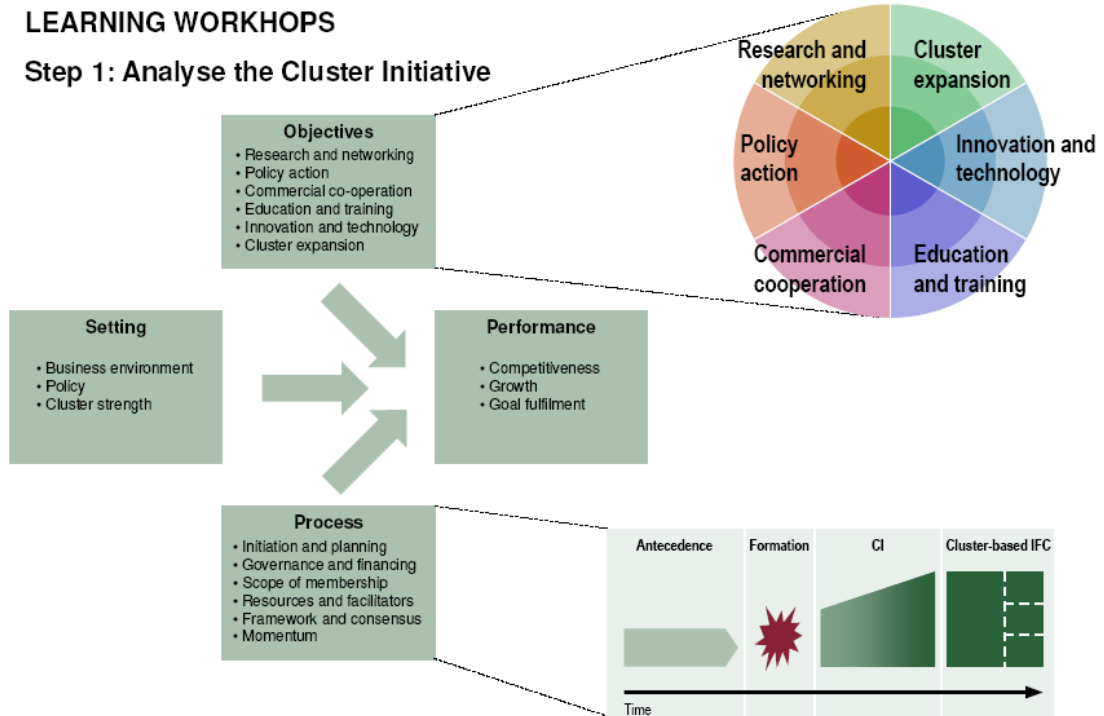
LEARNING WORKHOPS

Step 1: Analyse the Cluster Initiative

Objectives
• Research and networking
• Policy action
• Commercial co-operation
• Education and training
• Innovation and technology
• Cluster expansion

Research and networking

Cluster expansion

Policy action

Innovation and technology

Commercial cooperation

Education and training

Setting
• Business environment
• Policy
• Cluster strength

Performance
• Competitiveness
• Growth
• Goal fulfilment

Process
• Initiation and planning
• Governance and financing
• Scope of membership
• Resources and facilitators
• Framework and consensus
• Momentum

Antecedence

Formation

CI

Cluster-based IFC

Time